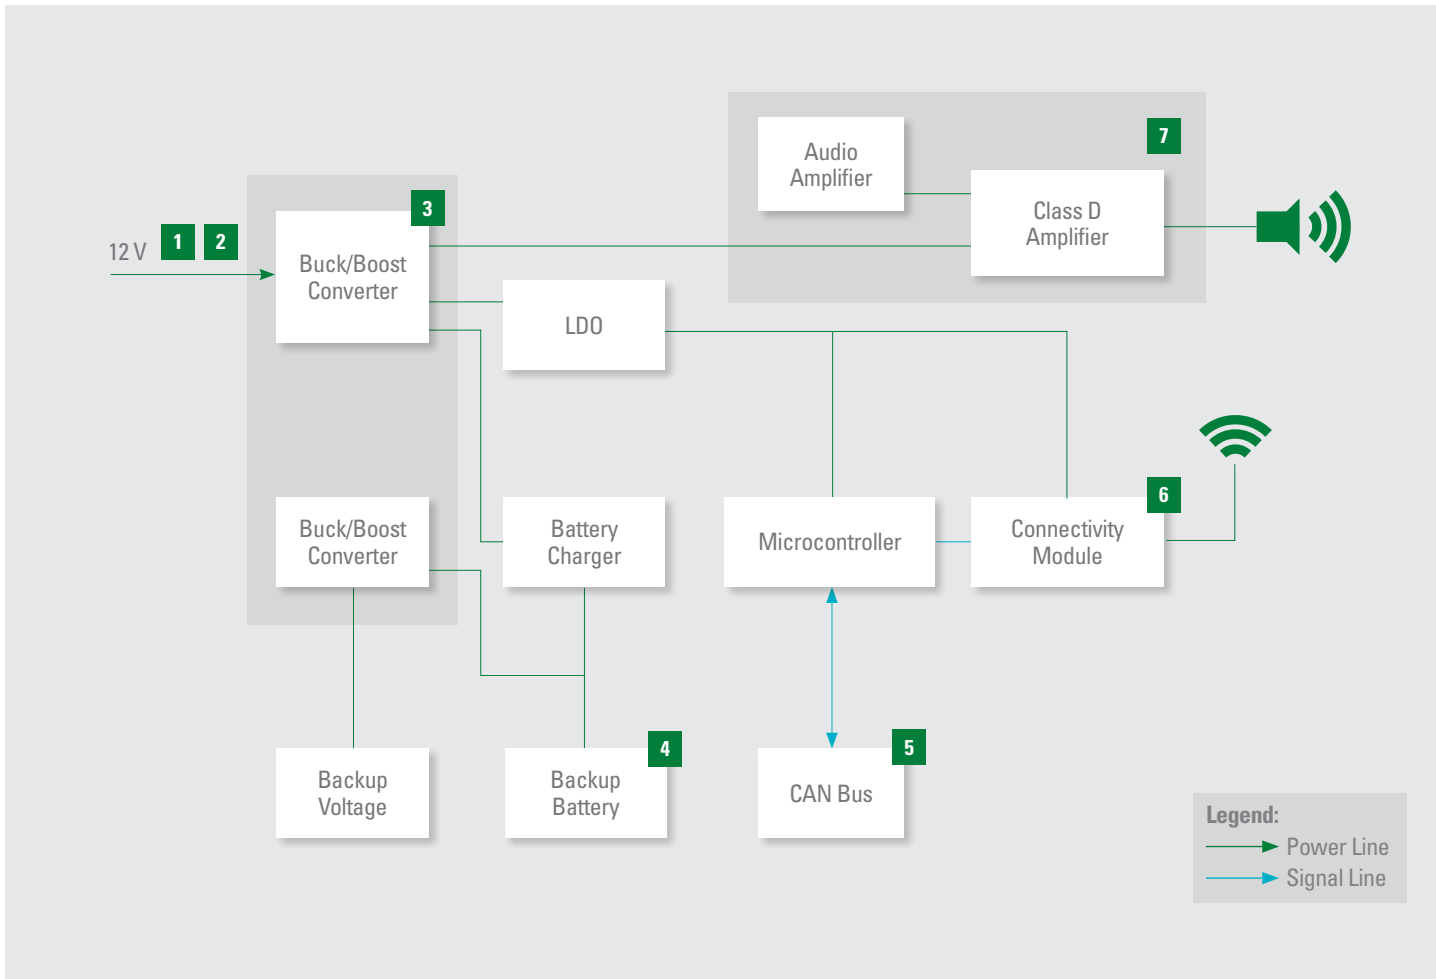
Audio Amplifier

7

Class D Amplifier

12 V 1 2

3

Buck/Boost Converter

LDO

6

Buck/Boost Converter

Battery Charger

Microcontroller

Connectivity Module

Backup Voltage

4

Backup Battery

5

CAN Bus

Legend:
Power Line
Signal Line